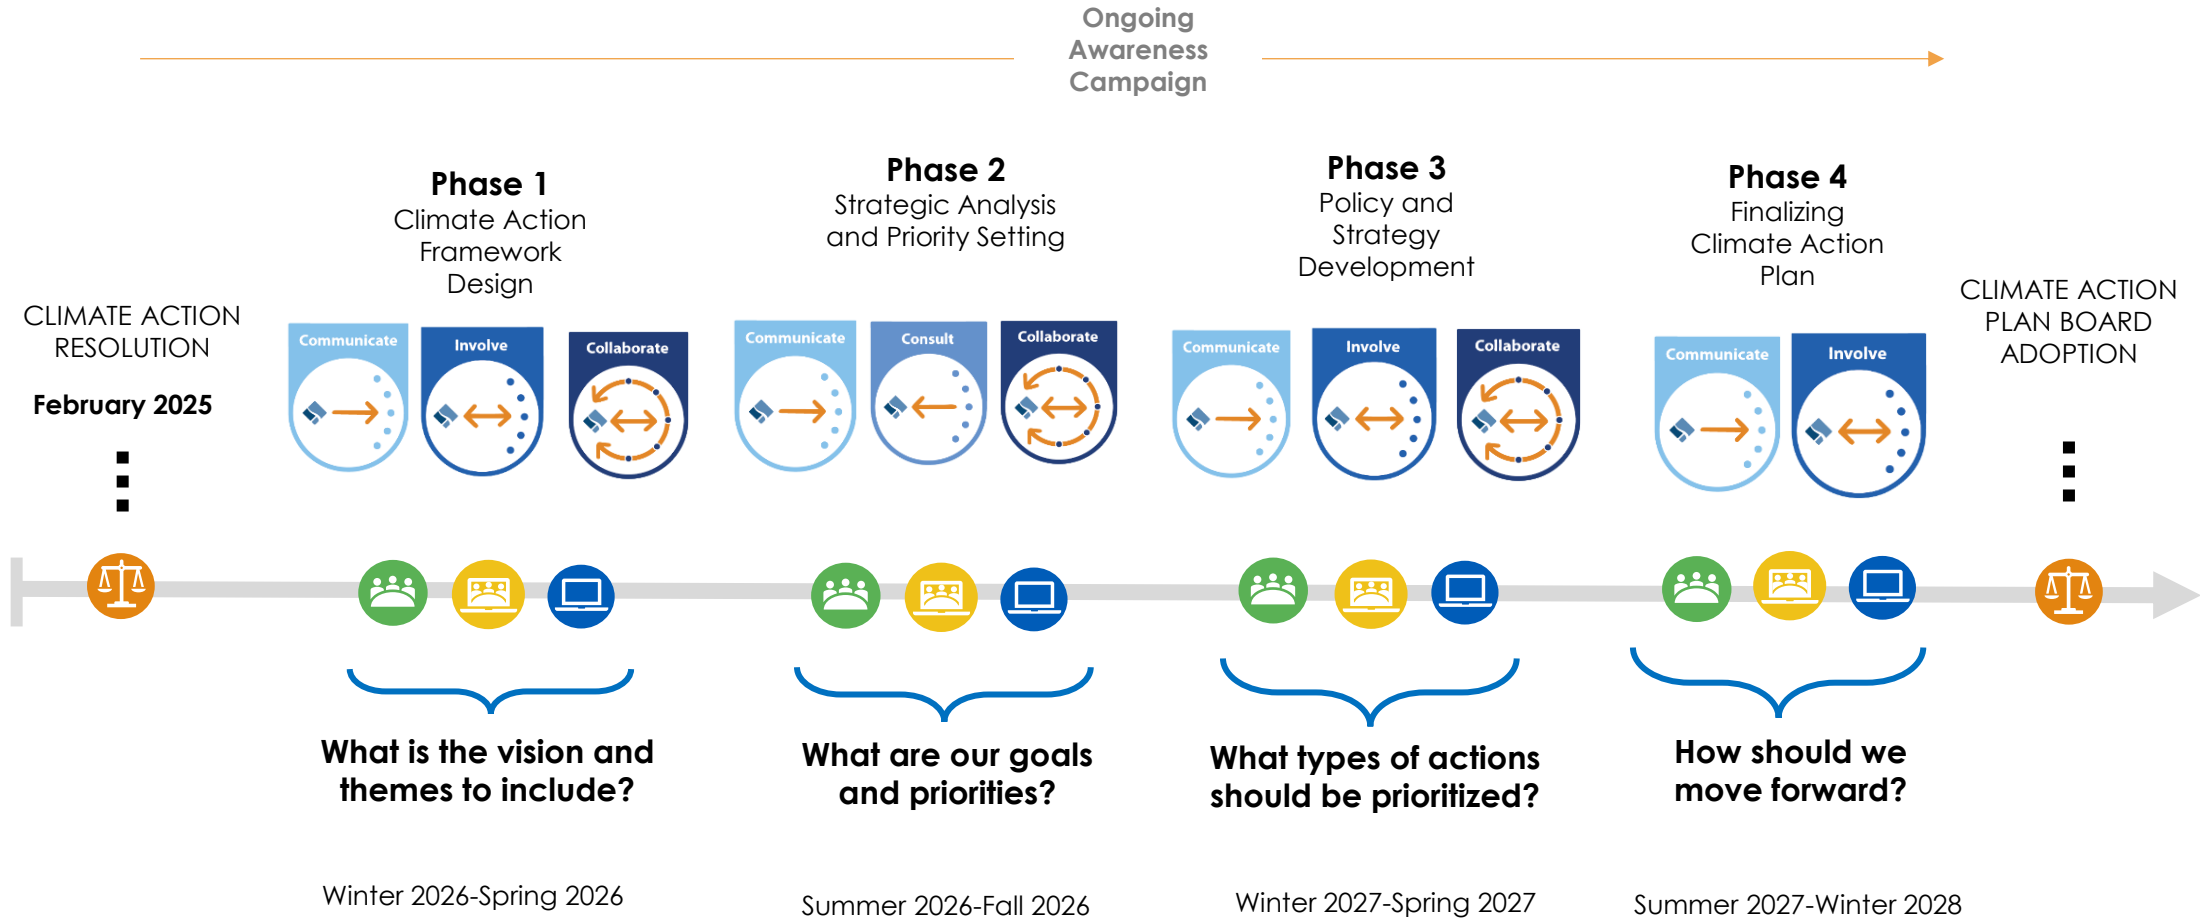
Ongoing Awareness Campaign

CLIMATE ACTION RESOLUTION

February 2025

Phase 1
Climate Action Framework Design

Communicate
Involve
Collaborate

What is the vision and themes to include?

Winter 2026-Spring 2026

Phase 2
Strategic Analysis and Priority Setting

Communicate
Consult
Collaborate

What are our goals and priorities?

Summer 2026-Fall 2026

Phase 3
Policy and Strategy Development

Communicate
Involve
Collaborate

What types of actions should be prioritized?

Winter 2027-Spring 2027

Phase 4
Finalizing Climate Action Plan

Communicate
Involve

How should we move forward?

Summer 2027-Winter 2028

CLIMATE ACTION PLAN BOARD ADOPTION